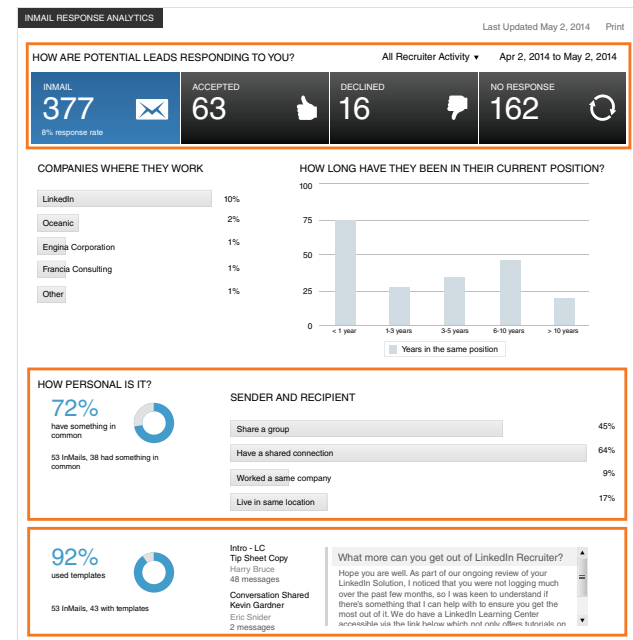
INMAIL RESPONSE ANALYTICS

Last Updated May 2, 2014 Print

HOW ARE POTENTIAL LEADS RESPONDING TO YOU?

All Recruiter Activity ▾ Apr 2, 2014 to May 2, 2014

INMAIL
377
8% response rate

ACCEPTED
63

DECLINED
16

NO RESPONSE
162

COMPANIES WHERE THEY WORK

| | |
|---|---|
| LinkedIn | 10% |
| Oceanic | 2% |
| Engina Corporation | 1% |
| Francia Consulting | 1% |
| Other | 1% |

HOW LONG HAVE THEY BEEN IN THEIR CURRENT POSITION?

100
75
50
25
0

< 1 year 1-3 years 3-5 years 6-10 years > 10 years

Years in the same position

HOW PERSONAL IS IT?

72%
have something in common

53 InMails, 38 had something in common

SENDER AND RECIPIENT

| | |
|---|---|
| Share a group | 45% |
| Have a shared connection | 64% |
| Worked a same company | 9% |
| Live in same location | 17% |

92%
used templates

53 InMails, 43 with templates

Intro - LC
Tip Sheet Copy
Harry Bruce
48 messages

Conversation Shared
Kevin Gardner
Eric Snider
2 messages

What more can you get out of LinkedIn Recruiter?

Hope you are well. As part of our ongoing review of your LinkedIn Solution, I noticed that you were not logging much over the past few months, so I was keen to understand if there's something that I can help with to ensure you get the most out of it. We do have a LinkedIn Learning Center accessible via the link below which not only offers tutorials on